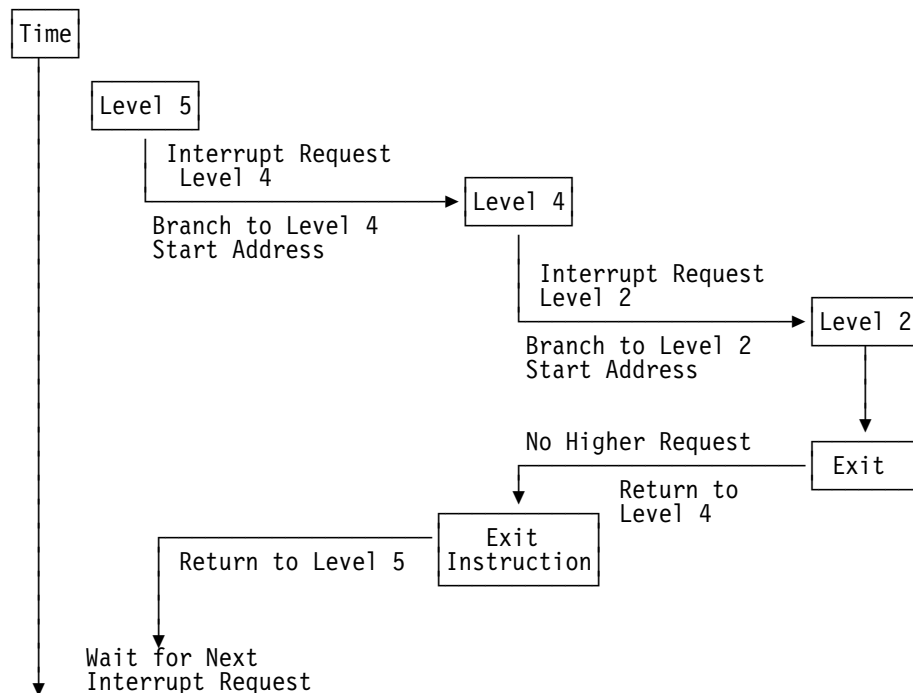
Time

Level 5

Interrupt Request
Level 4

Branch to Level 4
Start Address

Level 4

Interrupt Request
Level 2

Branch to Level 2
Start Address

Level 2

No Higher Request

Exit

Return to
Level 4

Return to Level 5

Exit
Instruction

Wait for Next
Interrupt Request